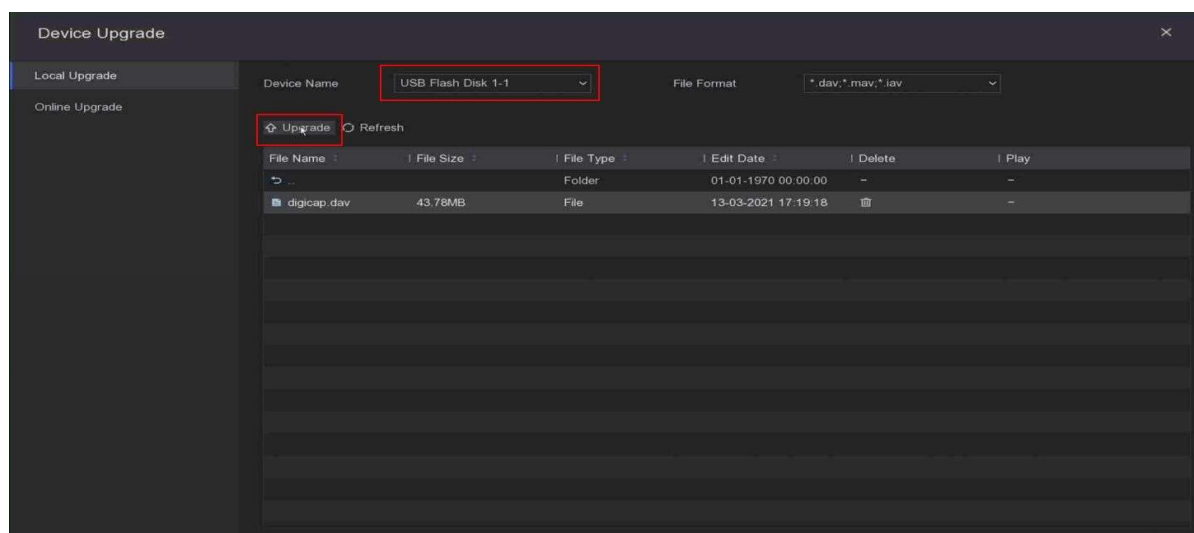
Device Upgrade

×

Local Upgrade

Online Upgrade

Device Name USB Flash Disk 1-1

File Format *.dav;*.mav;*.iav

Upgrade Refresh

| File Name | File Size | File Type | Edit Date | Delete | Play |
|---|---|---|---|---|---|
| .. | | Folder | 01-01-1970 00:00:00 | - | - |
| digicap.dav | 43.78MB | File | 13-03-2021 17:19:18 | | - |